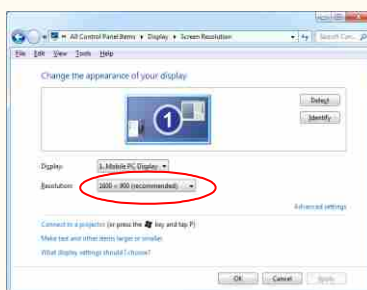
« All Control Panel Items ▸ Display ▸ Screen Resolution

Search Con...

File Edit View Tools Help

Change the appearance of your display

1

Detect

Identify

Display: 1. Mobile PC Display

Resolution: 1600 × 900 (recommended)

Advanced settings

Connect to a projector (or press the key and tap P)

Make text and other items larger or smaller

What display settings should I choose?

OK Cancel Apply